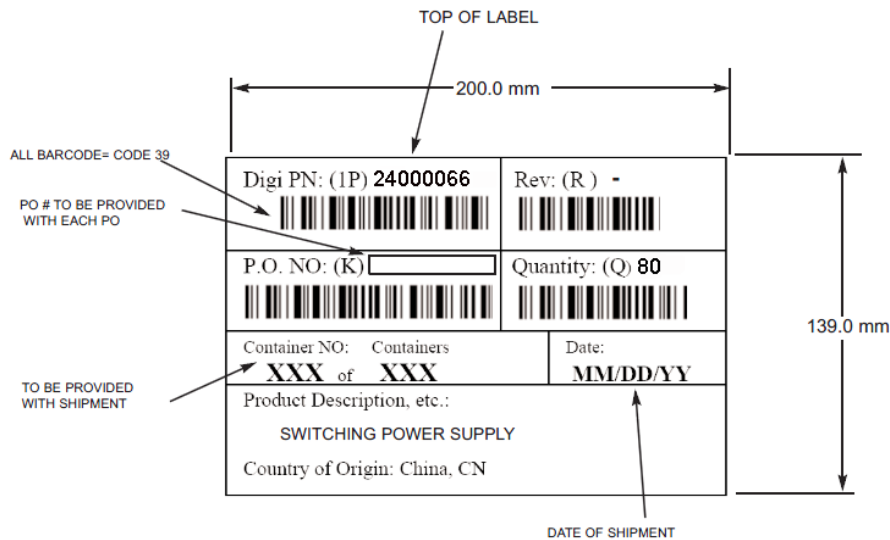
TOP OF LABEL

200.0 mm

ALL BARCODE= CODE 39

PO # TO BE PROVIDED WITH EACH PO

TO BE PROVIDED WITH SHIPMENT

| Digi PN: (1P) 24000066 | Rev: (R ) - |
|---|---|
| P.O. NO: (K) | Quantity: (Q) 80 |
| Container NO: Containers XXX of XXX | Date: MM/DD/YY |

Product Description, etc.:

SWITCHING POWER SUPPLY

Country of Origin: China, CN

139.0 mm

DATE OF SHIPMENT